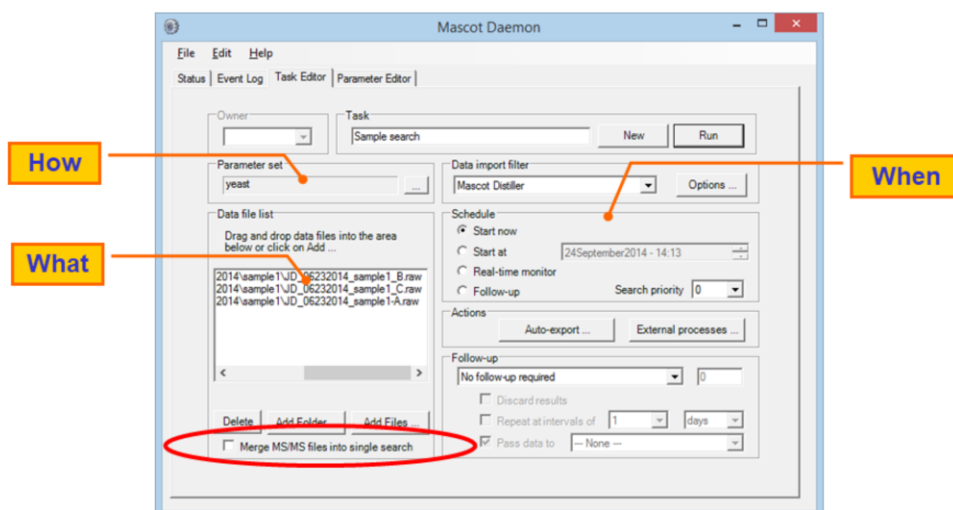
Mascot Daemon

File Edit Help

Status | Event Log | Task Editor | Parameter Editor

Owner

Task

Sample search

New

Run

How

Parameter set

yeast

...

Data import filter

Mascot Distiller

Options ...

When

Data file list

Drag and drop data files into the area below or click on Add ...

What

2014\sample1\JD_06232014_sample1_B.raw
2014\sample1\JD_06232014_sample1_C.raw
2014\sample1\JD_06232014_sample1-A.raw

Schedule

Start now

Start at

24September2014 - 14:13

Real-time monitor

Follow-up

Search priority

0

Actions

Auto-export ...

External processes ...

Follow-up

No follow-up required

0

Discard results

Repeat at intervals of

1

days

Pass data to

-- None --

Delete

Add Folder

Add Files ...

Merge MS/MS files into single search